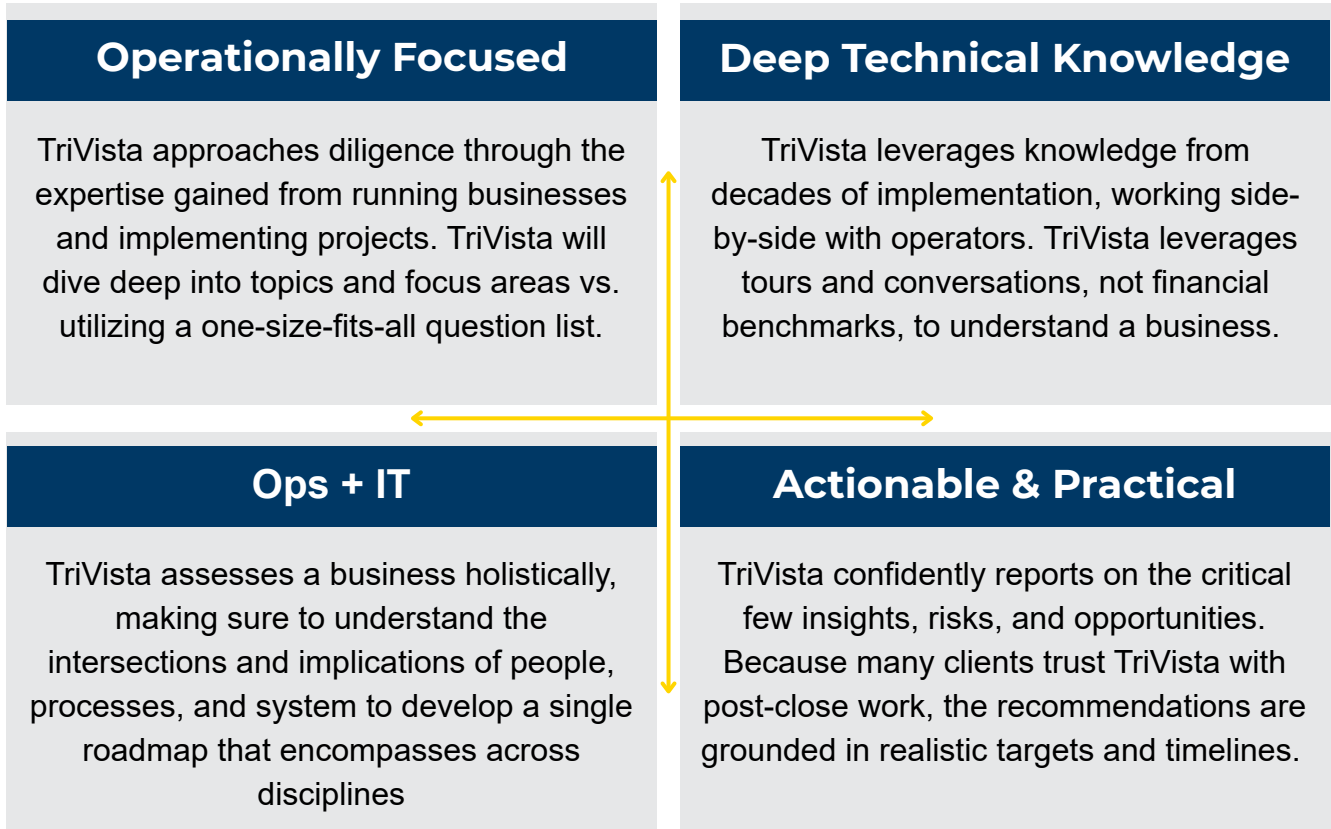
Operationally Focused

TriVista approaches diligence through the expertise gained from running businesses and implementing projects. TriVista will dive deep into topics and focus areas vs. utilizing a one-size-fits-all question list.

Deep Technical Knowledge

TriVista leverages knowledge from decades of implementation, working side-by-side with operators. TriVista leverages tours and conversations, not financial benchmarks, to understand a business.

Ops + IT

TriVista assesses a business holistically, making sure to understand the intersections and implications of people, processes, and system to develop a single roadmap that encompasses across disciplines

Actionable & Practical

TriVista confidently reports on the critical few insights, risks, and opportunities. Because many clients trust TriVista with post-close work, the recommendations are grounded in realistic targets and timelines.